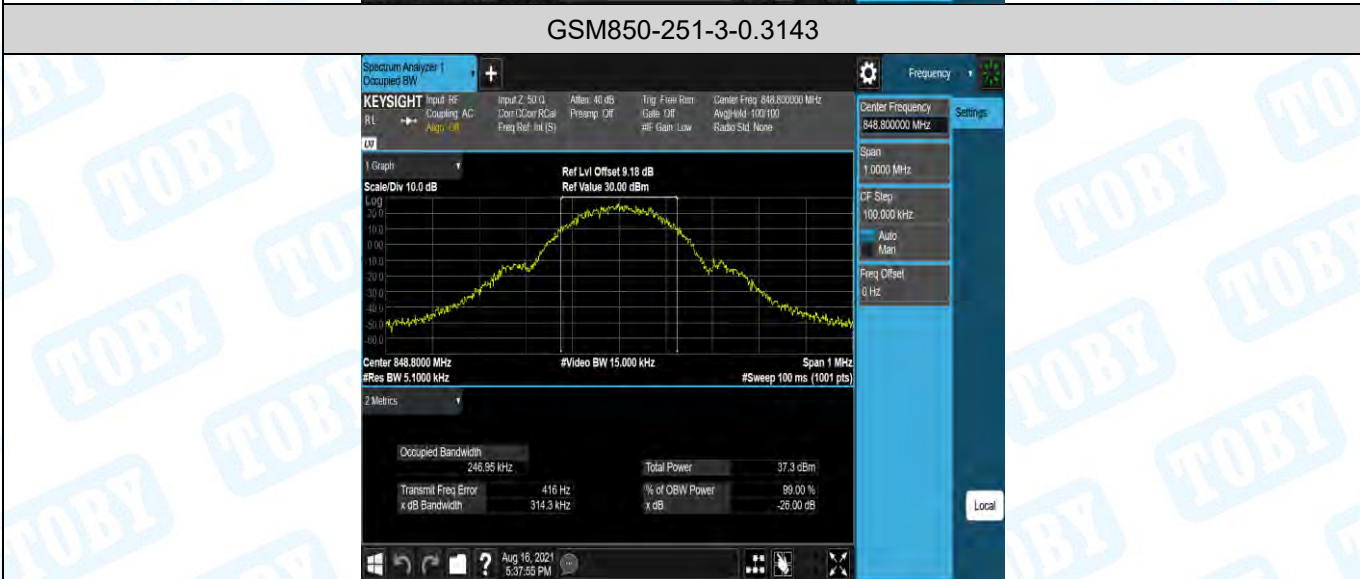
GSM850-251-3-0.3143

Spectrum Analyzer 1
Occupied BW

Frequency

KEYSIGHT Input: RF
Coupling: AC
Align: Off

Input Z: 50 Ω
Corr CCorr RCal
Freq Ref: Int (S)

Atten: 40 dB
Preamp: Off

Trig: Free Run
Gate: Off
#IF Gain: Low

Center Freq: 848.800000 MHz
Avg|Hold: 100/100
Radio Std: None

Center Frequency
848.800000 MHz

Settings

1 Graph

Ref Lvl Offset 9.18 dB
Ref Value 30.00 dBm

Scale/Div 10.0 dB
Log
20.0
10.0
0.00
-10.0
-20.0
-30.0
-40.0
-50.0
-60.0

Span
1.0000 MHz

CF Step
100.000 kHz
Auto
Man

Freq Offset
0 Hz

Center 848.8000 MHz
#Res BW 5.1000 kHz

#Video BW 15.000 kHz

Span 1 MHz
#Sweep 100 ms (1001 pts)

2 Metrics

Occupied Bandwidth
246.95 kHz

Total Power 37.3 dBm

Transmit Freq Error 416 Hz
x dB Bandwidth 314.3 kHz

% of OBW Power 99.00 %
x dB -26.00 dB

Local

Aug 16, 2021
5:37:55 PM